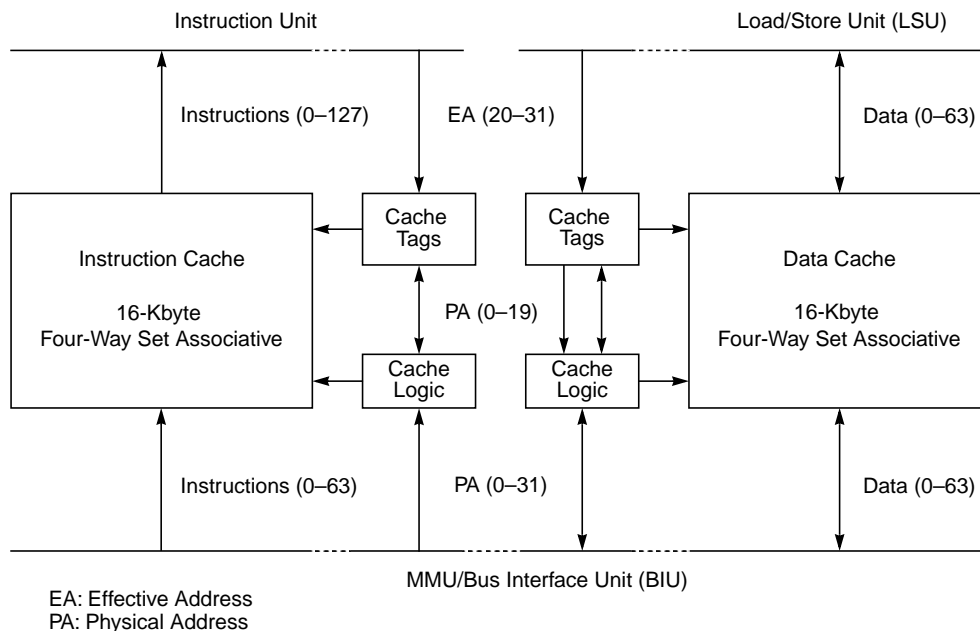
Instruction Unit

Load/Store Unit (LSU)

Instructions (0–127)

EA (20–31)

Data (0–63)

Cache Tags

Cache Tags

Instruction Cache

16-Kbyte
Four-Way Set Associative

PA (0–19)

Data Cache

16-Kbyte
Four-Way Set Associative

Cache Logic

Cache Logic

Instructions (0–63)

PA (0–31)

Data (0–63)

MMU/Bus Interface Unit (BIU)

EA: Effective Address
PA: Physical Address